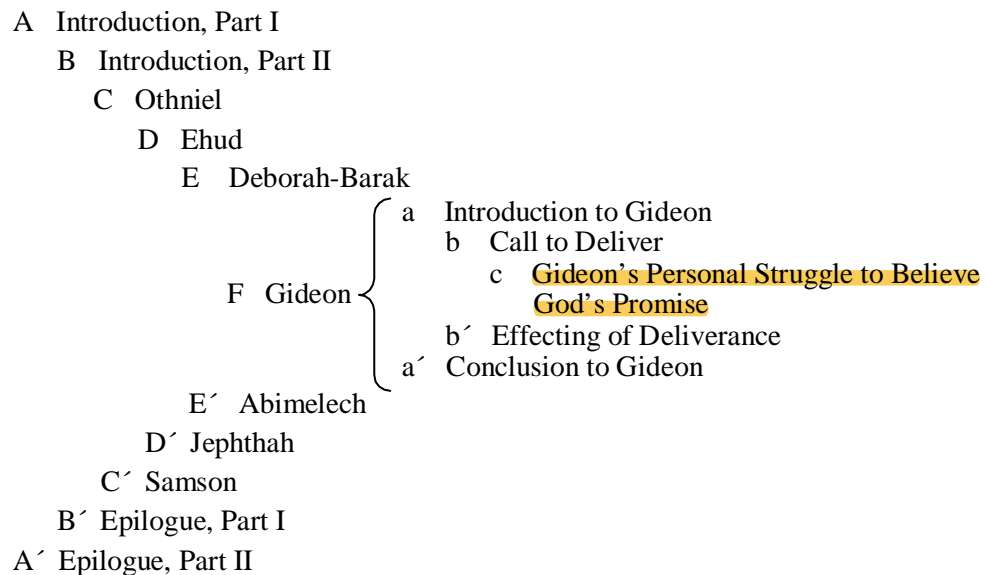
A Introduction, Part I
B Introduction, Part II
C Othniel
D Ehud
E Deborah-Barak
F Gideon
a Introduction to Gideon
b Call to Deliver
c Gideon’s Personal Struggle to Believe God’s Promise
b´ Effecting of Deliverance
a´ Conclusion to Gideon
E´ Abimelech
D´ Jephthah
C´ Samson
B´ Epilogue, Part I
A´ Epilogue, Part II